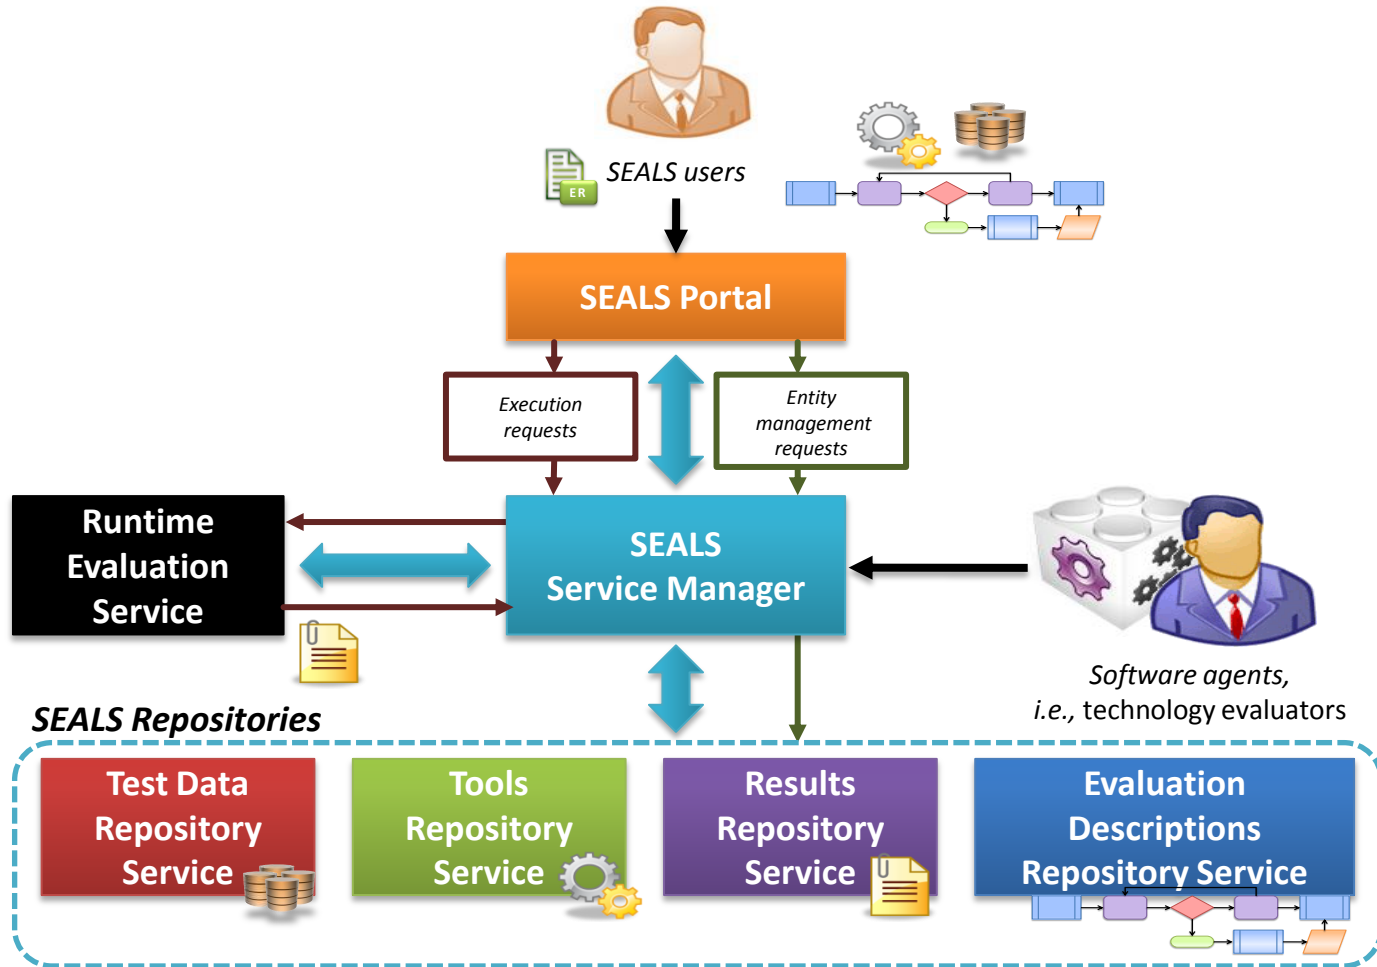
ER

SEALS users

SEALS Portal

Execution requests

Entity management requests

Runtime Evaluation Service

SEALS Service Manager

Software agents, i.e., technology evaluators

SEALS Repositories

Test Data Repository Service

Tools Repository Service

Results Repository Service

Evaluation Descriptions Repository Service